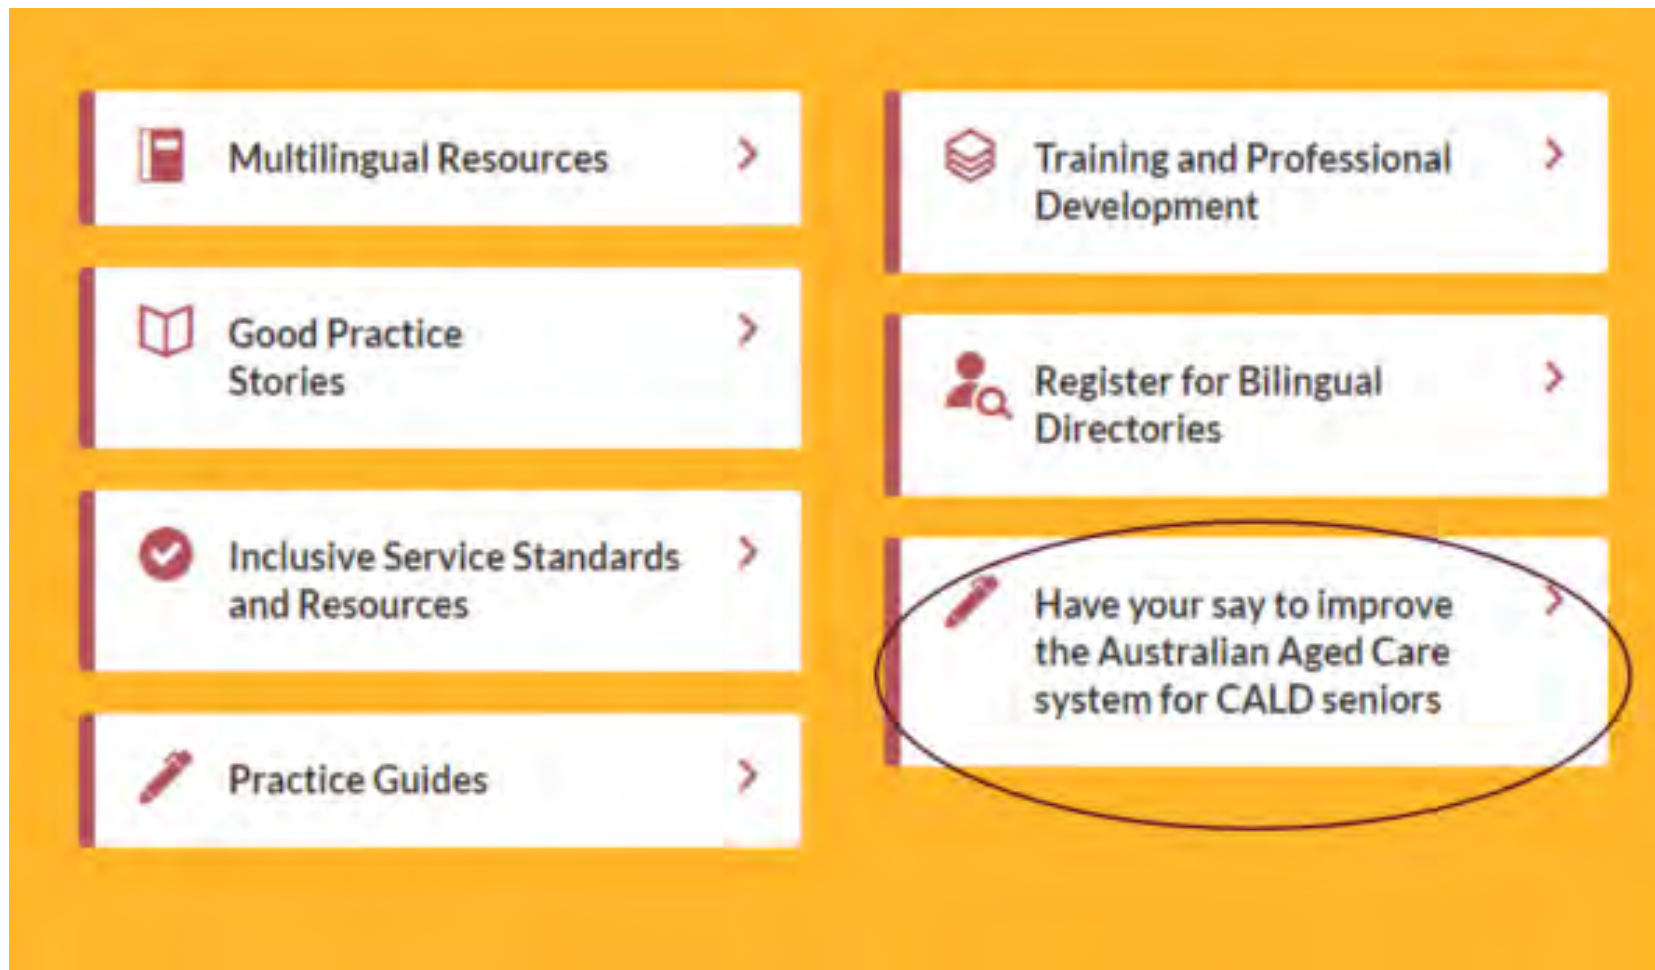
Multilingual Resources

Good Practice Stories

Inclusive Service Standards and Resources

Practice Guides

Training and Professional Development

Register for Bilingual Directories

Have your say to improve the Australian Aged Care system for CALD seniors